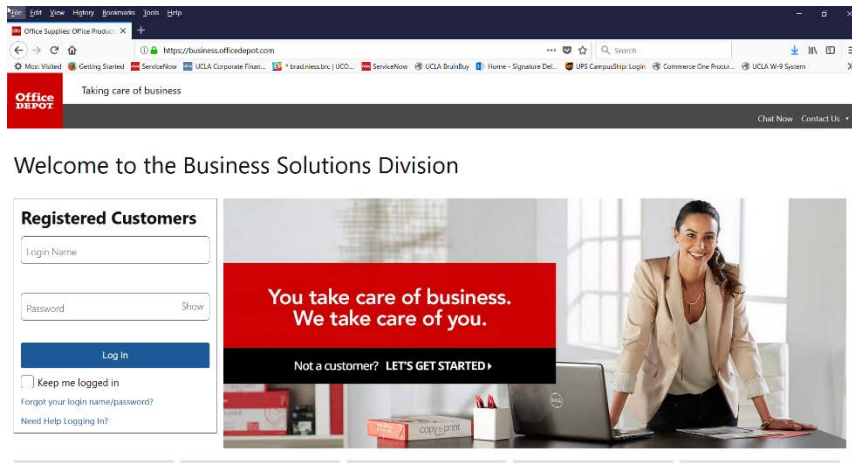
File Edit View History Bookmarks Tools Help

Office Supplies: Office Product ×

https://business.officedepot.com

Search

Most Visited Getting Started ServiceNow UCLA Corporate Finan... * bradmiess.brc | UCO... ServiceNow UCLA BruinBuy Home - Signature Del... UPS CampusShip: Login Commerce One Procur... UCLA W-9 System

Office DEPOT

Taking care of business

Chat Now Contact Us

Welcome to the Business Solutions Division

Registered Customers

Login Name

Password Show

Log In

Keep me logged in

Forgot your login name/password?

Need Help Logging In?

You take care of business. We take care of you.

Not a customer? LET'S GET STARTED

copy & print